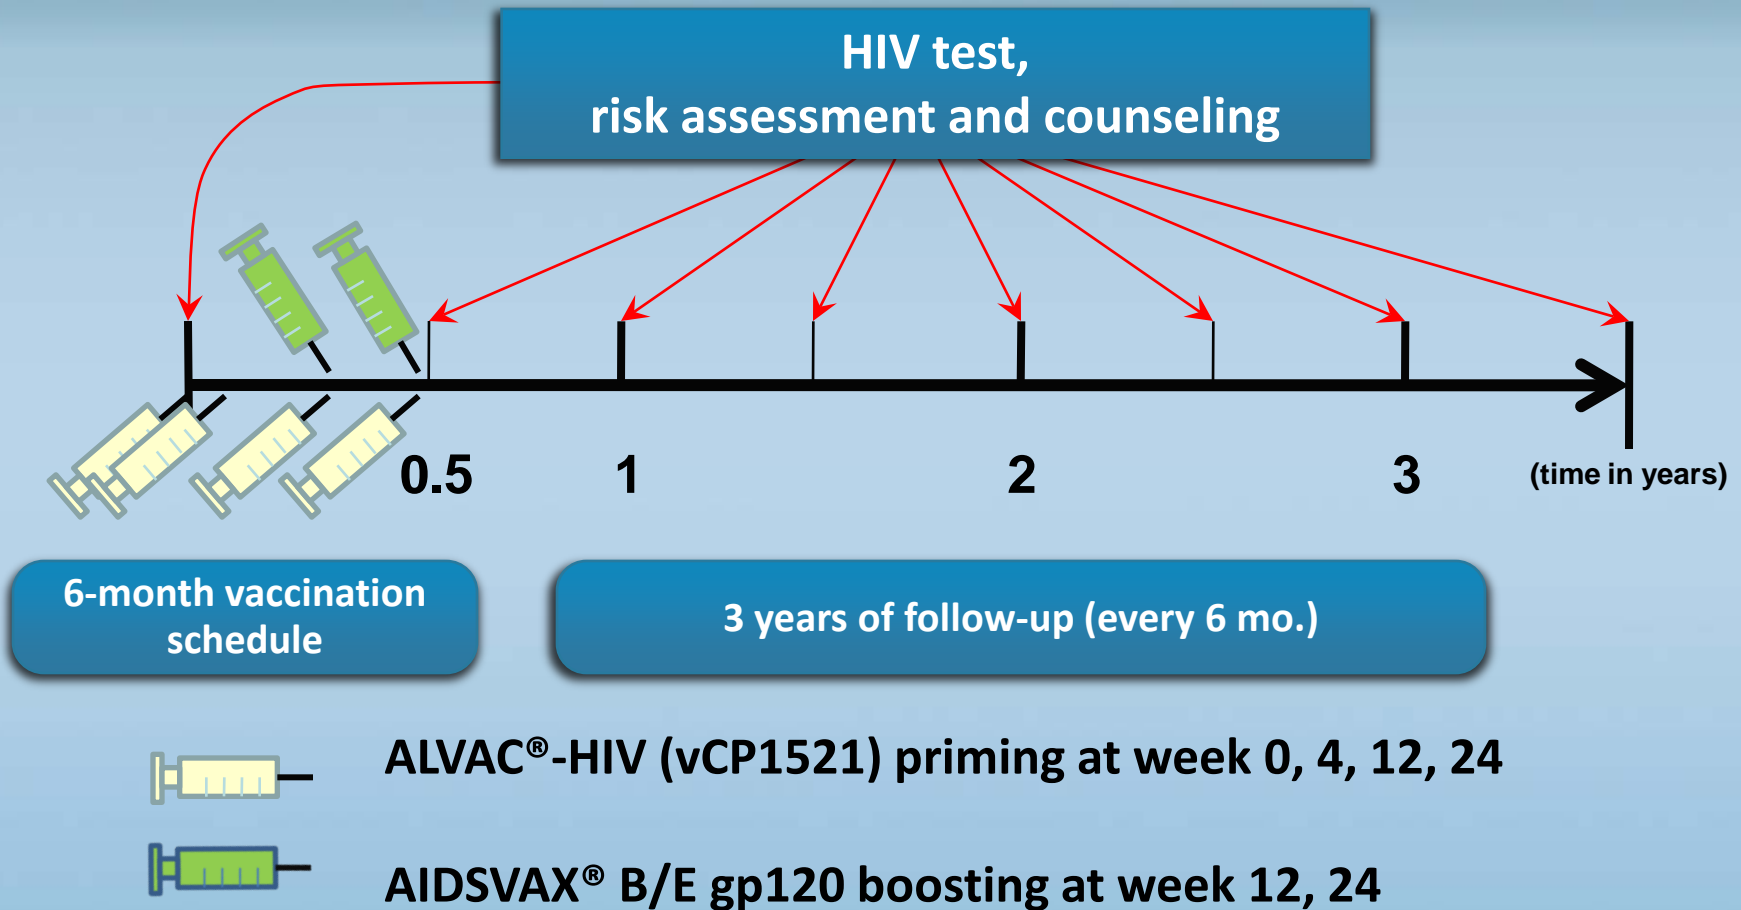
HIV test,
risk assessment and counseling

0.5
1
2
3
(time in years)

6-month vaccination schedule

3 years of follow-up (every 6 mo.)

ALVAC®-HIV (vCP1521) priming at week 0, 4, 12, 24

AIDSVAX® B/E gp120 boosting at week 12, 24